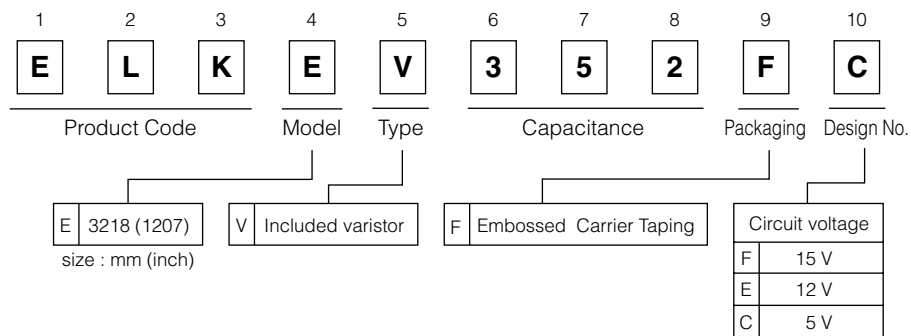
1 2 3 4 5 6 7 8 9 10

E L K E V 3 5 2 F C

Product Code Model Type Capacitance Packaging Design No.

| E | 3218 (1207) |
|---|---|

size : mm (inch)

| V | Included varistor |
|---|---|

| F | Embossed Carrier Taping |
|---|---|

| Circuit voltage | |
|---|---|
| F | 15 V |
| E | 12 V |
| C | 5 V |